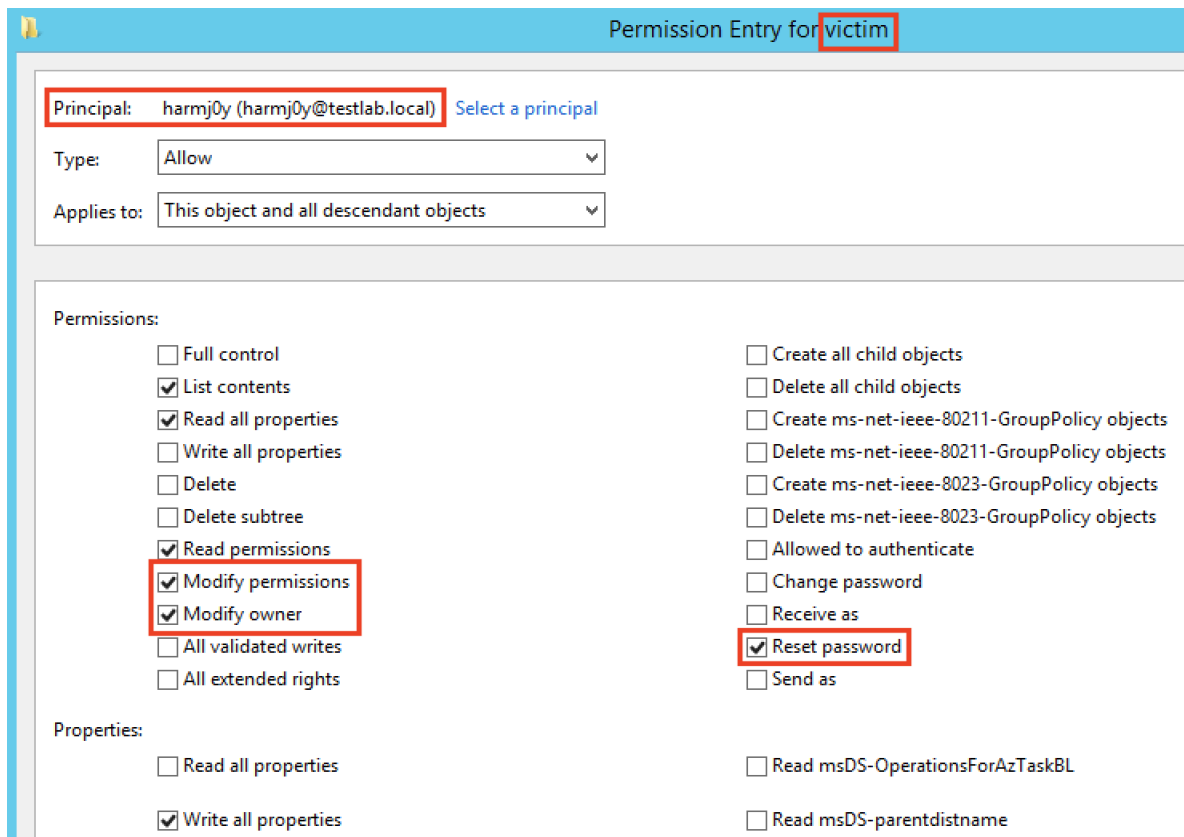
Permission Entry for victim

Principal: harmj0y (harmj0y@testlab.local) Select a principal

Type: Allow

Applies to: This object and all descendant objects

Permissions:

Full control
List contents
Read all properties
Write all properties
Delete
Delete subtree
Read permissions
Modify permissions
Modify owner
All validated writes
All extended rights

Create all child objects
Delete all child objects
Create ms-net-ieee-80211-GroupPolicy objects
Delete ms-net-ieee-80211-GroupPolicy objects
Create ms-net-ieee-8023-GroupPolicy objects
Delete ms-net-ieee-8023-GroupPolicy objects
Allowed to authenticate
Change password
Receive as
Reset password
Send as

Properties:

Read all properties
Write all properties

Read msDS-OperationsForAzTaskBL
Read msDS-parentdistname